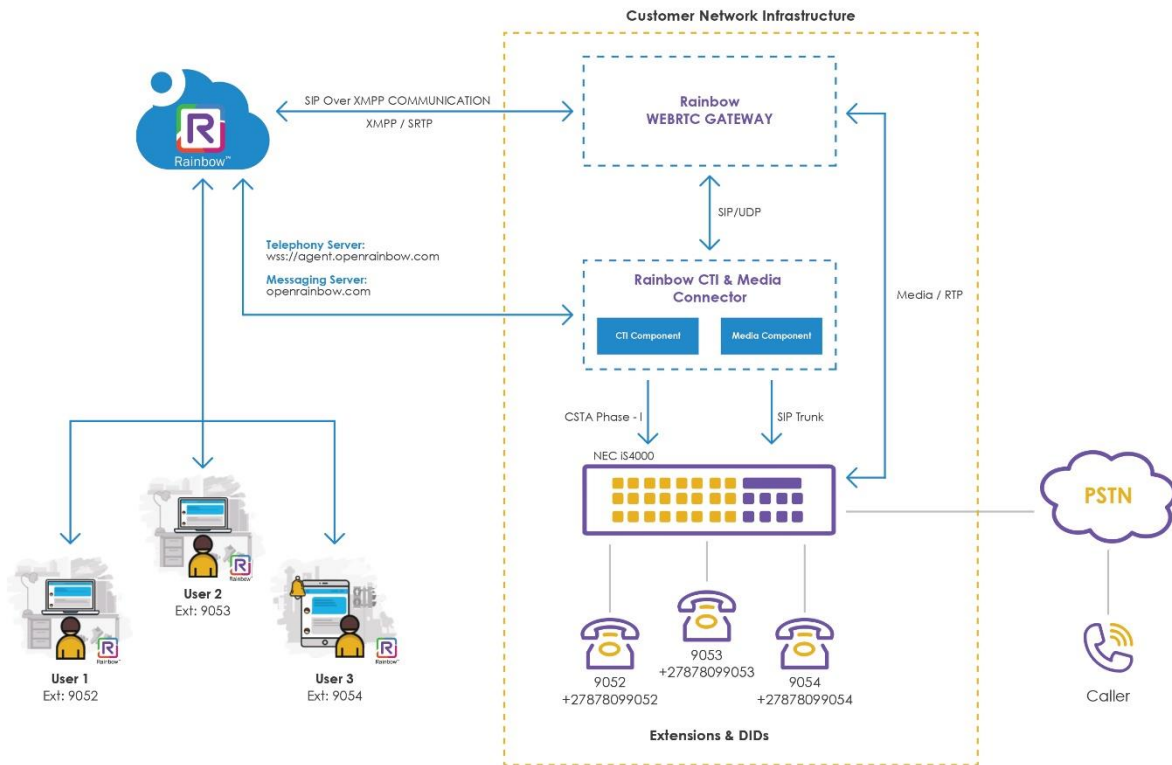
Customer Network Infrastructure

Rainbow™

SIP Over XMPP COMMUNICATION

XMPP / SRTP

Rainbow WEBRTC GATEWAY

SIP/UDP

Telephony Server:
wss://agent.openrainbow.com

Messaging Server:
openrainbow.com

Rainbow CTI & Media Connector

CTI Component

Media Component

Media / RTP

CSTA Phase - I

SIP Trunk

NEC iS4000

PSTN

User 2
Ext: 9053

User 1
Ext: 9052

User 3
Ext: 9054

9053
+27878099053

9052
+27878099052

9054
+27878099054

Caller

Extensions & DIDs